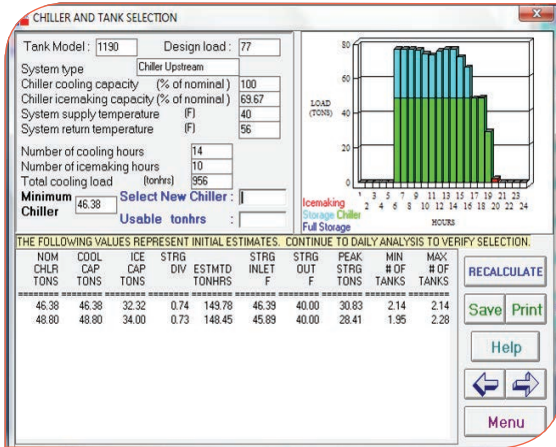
CHILLER AND TANK SELECTION

Tank Model : 1190
Design load : 77

System type: Chiller Upstream
Chiller cooling capacity (% of nominal) 100
Chiller icemaking capacity (% of nominal) 69.67
System supply temperature (F) 40
System return temperature (F) 56

Number of cooling hours 14
Number of icemaking hours 10
Total cooling load (tonhrs) 956
Minimum Chiller 46.38
Select New Chiller :
Usable tonhrs :

LOAD (TONS)
80
60
40
20
0
1 2 3 4 5 6 7 8 9 10 11 12 13 14 15 16 17 18 19 20 21 22 23 24
HOURS
Icemaking
Storage Chiller
Full Storage

THE FOLLOWING VALUES REPRESENT INITIAL ESTIMATES. CONTINUE TO DAILY ANALYSIS TO VERIFY SELECTION.

| NOM CHLR TONS | COOL CAP TONS | ICE CAP TONS | STRG DIV | ESTMTD TONHRS | STRG INLET F | STRG OUT F | PEAK STRG TONS | MIN # OF TANKS | MAX # OF TANKS |
|---|---|---|---|---|---|---|---|---|---|
| 46.38 | 46.38 | 32.32 | 0.74 | 149.78 | 46.39 | 40.00 | 30.83 | 2.14 | 2.14 |
| 48.80 | 48.80 | 34.00 | 0.73 | 148.45 | 45.89 | 40.00 | 28.41 | 1.95 | 2.28 |

RECALCULATE
Save
Print
Help
Menu